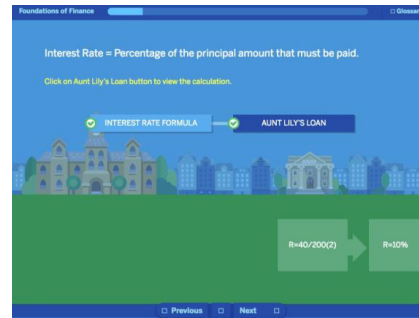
Foundations of Finance

□ Gloss

Interest Rate = Percentage of the principal amount that must be paid.

Click on Aunt Lily's Loan button to view the calculation.

INTEREST RATE FORMULA

AUNT LILY'S LOAN

R=40/200(2)

R=10%

□ Previous □ Next □